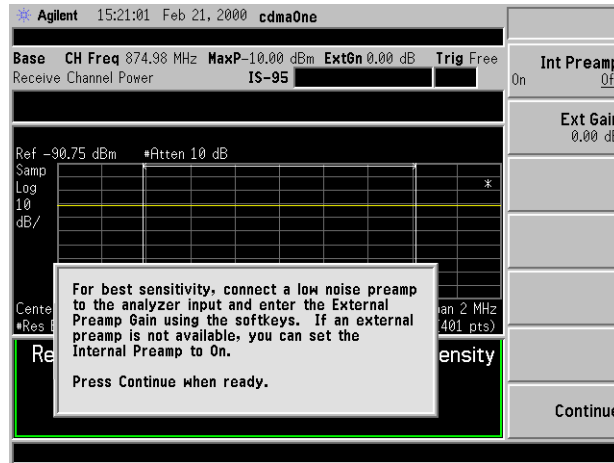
Agilent 15:21:01 Feb 21, 2000 cdmaOne

Base CH Freq 874.98 MHz MaxP-10.00 dBm ExtGn 0.00 dB Trig Free
Receive Channel Power IS-95

Ref -90.75 dBm #Atten 10 dB
Samp
Log
10
dB/

Cente
#Res E

an 2 MHz
401 pts)

Re
ensity

For best sensitivity, connect a low noise preamp to the analyzer input and enter the External Preamp Gain using the softkeys. If an external preamp is not available, you can set the Internal Preamp to On.

Press Continue when ready.

Int Preamp
On Of

Ext Gain
0.00 dl

Continue